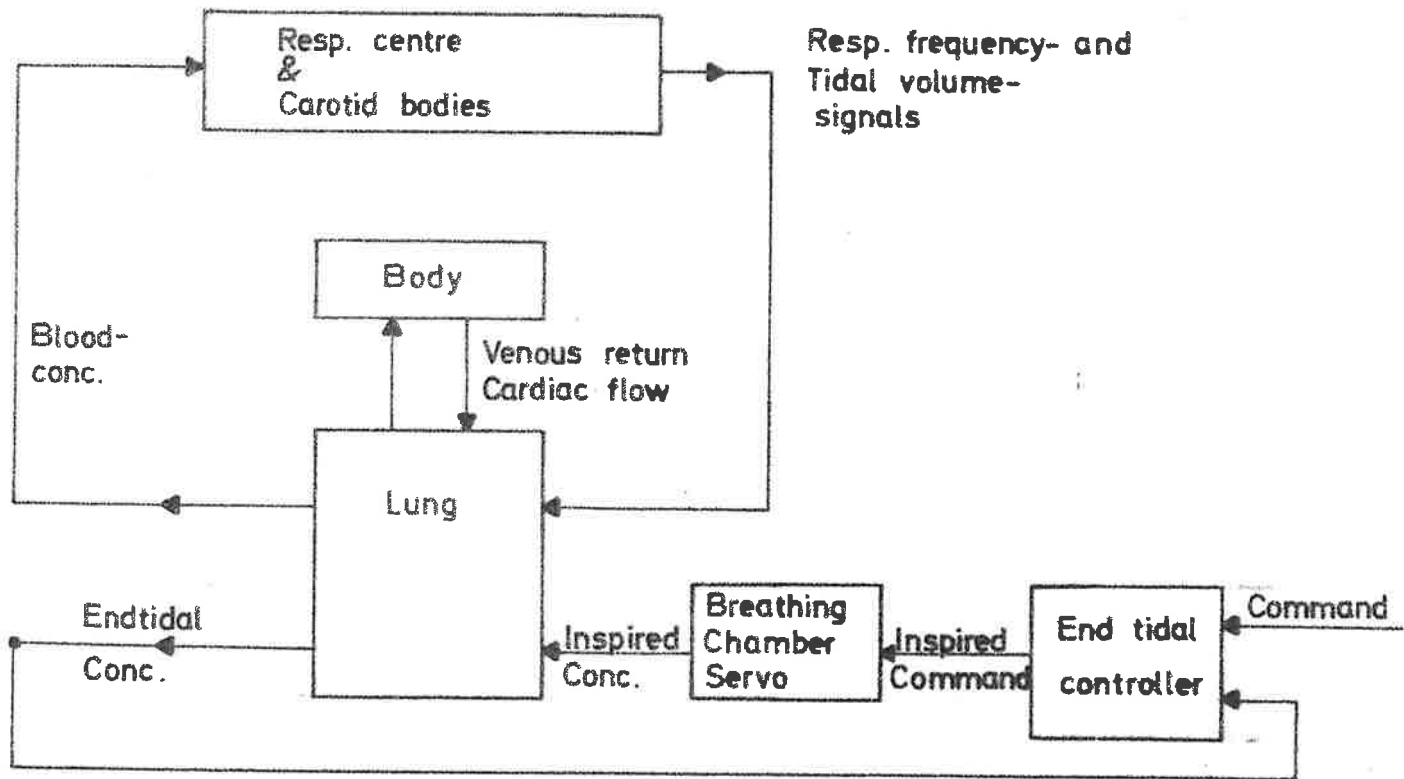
Resp. centre
&
Carotid bodies

Resp. frequency- and
Tidal volume-
signals

Body

Blood-
conc.

Venous return
Cardiac flow

Lung

Endtidal
Conc.

Inspired
Conc.

Breathing
Chamber
Servo

Inspired
Command

End tidal
controller

Command